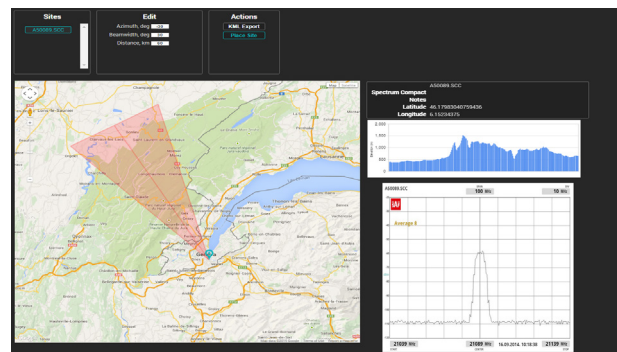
Sites

AS0089.SCC

Edit

Azimuth, deg

Beamwidth, deg

Distance, km

Actions

KML Export

Place Site

AS0089.SCC

Spectrum Compact

Notes

Latitude 46.17583046759436

Longitude 6.15234375

AS0089.SCC

100 MHz

10 MHz

Average 8

21089 MHz

21089 MHz

16.09.2014 16:18:38

21139 MHz